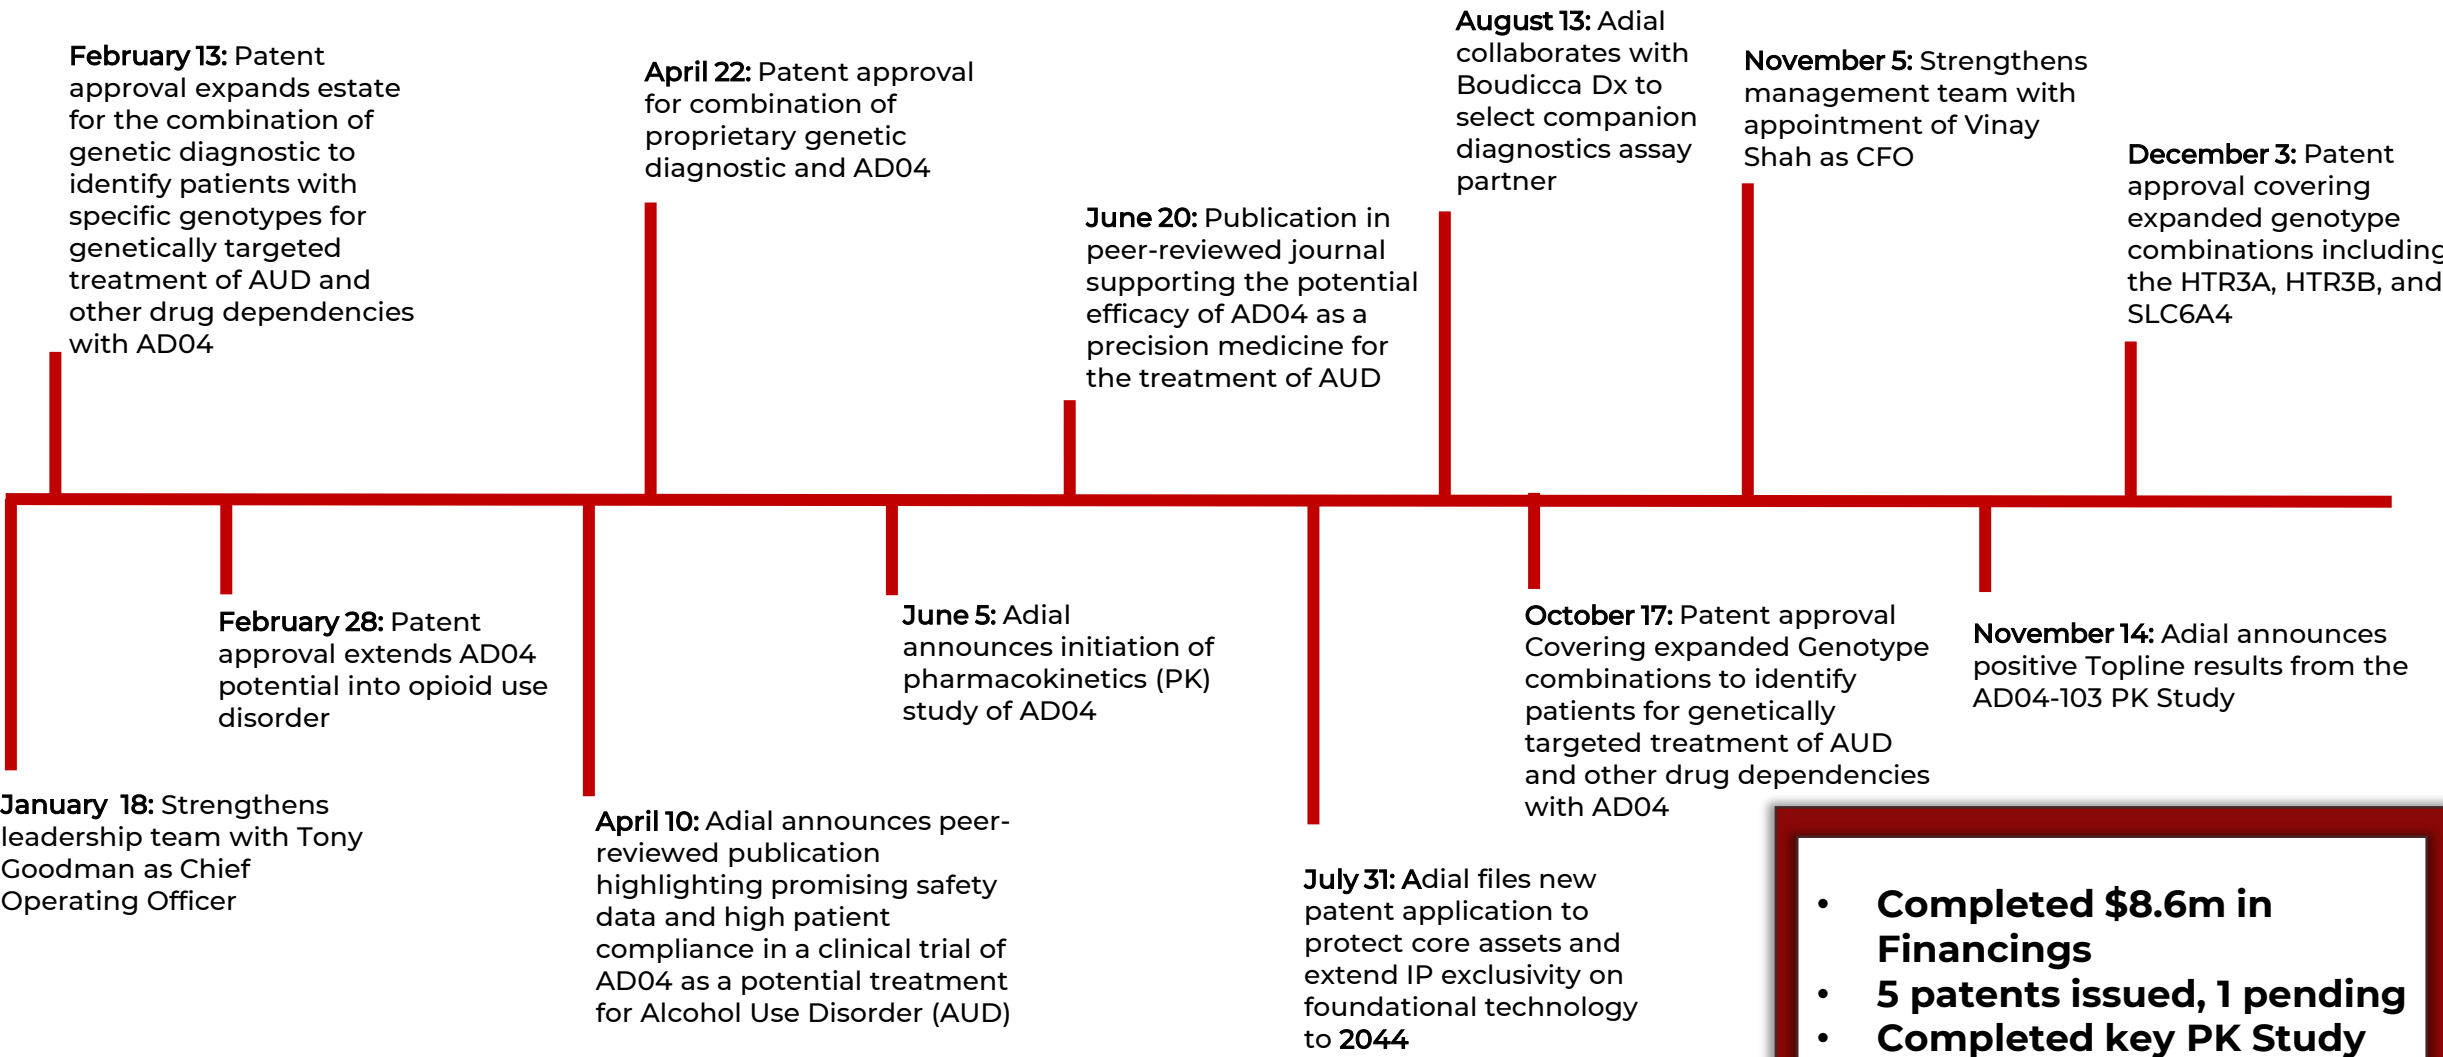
**February 13:** Patent approval expands estate for the combination of genetic diagnostic to identify patients with specific genotypes for genetically targeted treatment of AUD and other drug dependencies with AD04

**April 22:** Patent approval for combination of proprietary genetic diagnostic and AD04

**June 20:** Publication in peer-reviewed journal supporting the potential efficacy of AD04 as a precision medicine for the treatment of AUD

**August 13:** Adial collaborates with Boudicca Dx to select companion diagnostics assay partner

**November 5:** Strengthens management team with appointment of Vinay Shah as CFO

**December 3:** Patent approval covering expanded genotype combinations including the HTR3A, HTR3B, and SLC6A4

**January 18:** Strengthens leadership team with Tony Goodman as Chief Operating Officer

**February 28:** Patent approval extends AD04 potential into opioid use disorder

**April 10:** Adial announces peer-reviewed publication highlighting promising safety data and high patient compliance in a clinical trial of AD04 as a potential treatment for Alcohol Use Disorder (AUD)

**June 5:** Adial announces initiation of pharmacokinetics (PK) study of AD04

**July 31:** Adial files new patent application to protect core assets and extend IP exclusivity on foundational technology to 2044

**October 17:** Patent approval Covering expanded Genotype combinations to identify patients for genetically targeted treatment of AUD and other drug dependencies with AD04

**November 14:** Adial announces positive Topline results from the AD04-103 PK Study

- **Completed $8.6m in Financings**
- **5 patents issued, 1 pending**
- **Completed key PK Study**